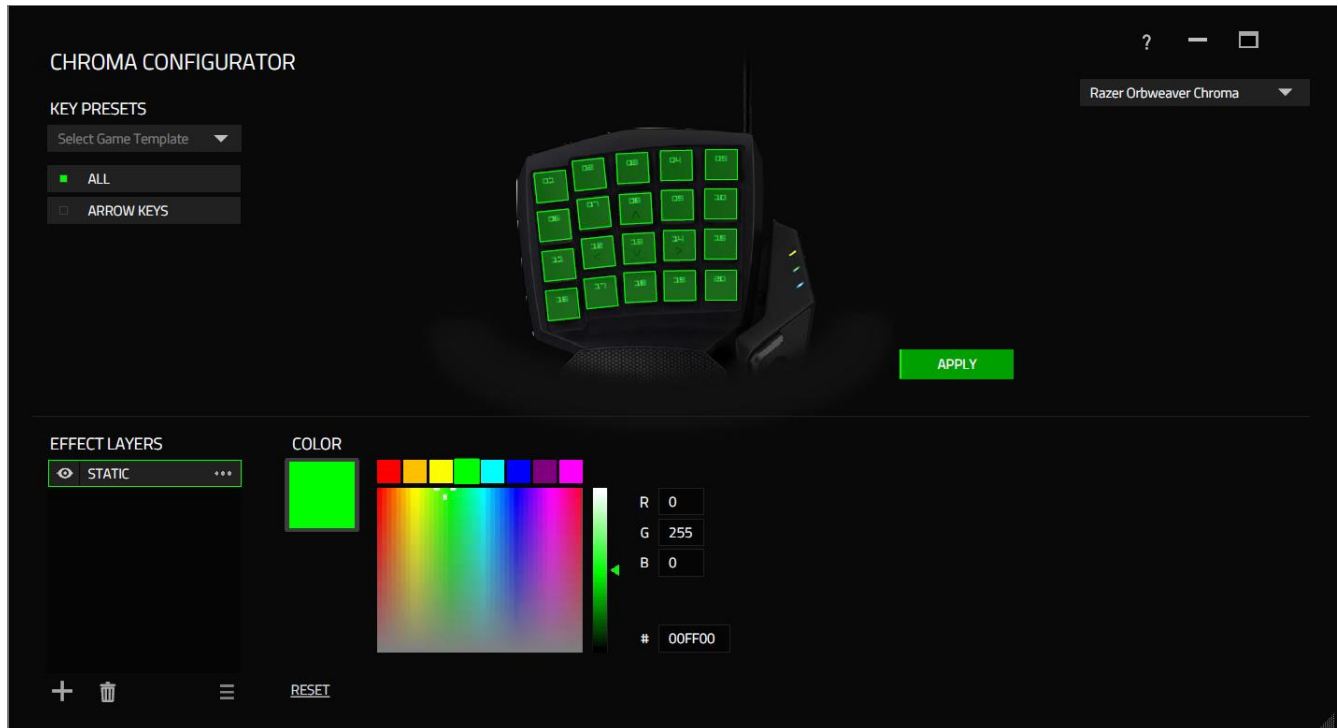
CHROMA CONFIGURATOR

?

Razer Orbweaver Chroma

KEY PRESETS

Select Game Template

ALL

ARROW KEYS

01 02 03 04 05
06 07 08 09 10
11 12 13 14 15
16 17 18 19 20

APPLY

EFFECT LAYERS

STATIC

COLOR

R 0
G 255
B 0

# 00FF00

RESET